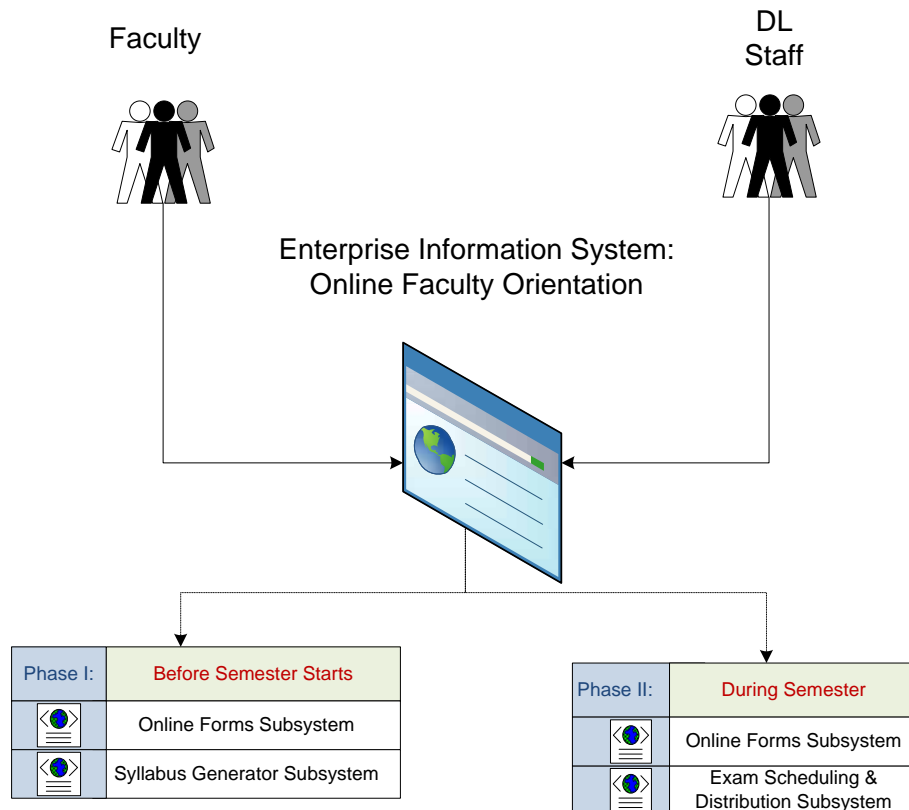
Faculty

DL Staff

Enterprise Information System: Online Faculty Orientation

| Phase I: | Before Semester Starts |
|---|---|
| | Online Forms Subsystem |
| | Syllabus Generator Subsystem |

| Phase II: | During Semester |
|---|---|
| | Online Forms Subsystem |
| | Exam Scheduling & Distribution Subsystem |